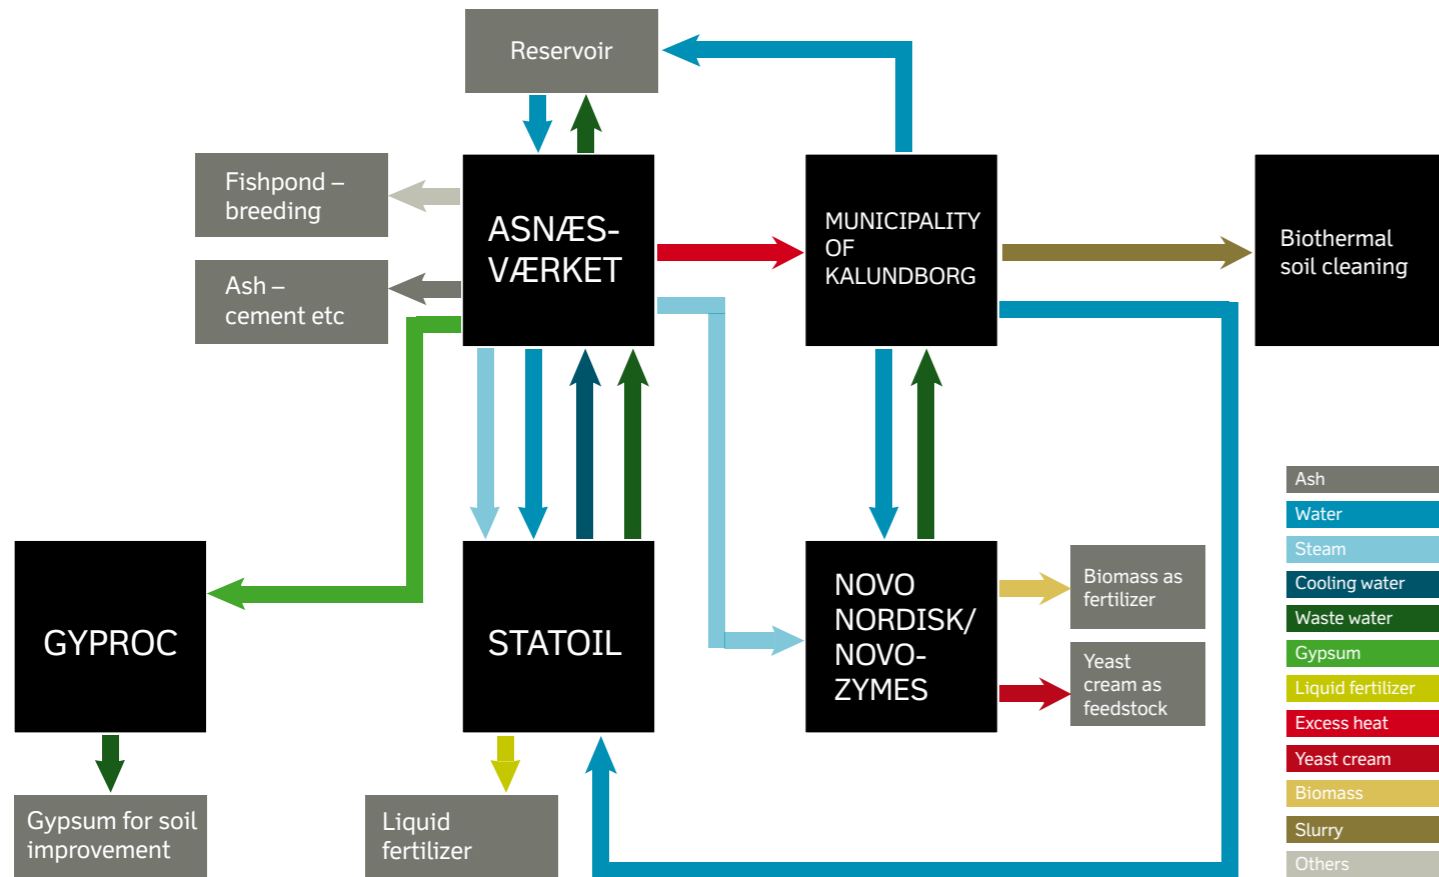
Reservoir

Fishpond – breeding

ASNÆS-VÆRKET

MUNICIPALITY OF KALUNDBORG

Biothermal soil cleaning

Ash – cement etc

GYPROC

STATOIL

NOVO NORDISK/ NOVO-ZYMES

Biomass as fertilizer

Yeast cream as feedstock

Gypsum for soil improvement

Liquid fertilizer

Ash
Water
Steam
Cooling water
Waste water
Gypsum
Liquid fertilizer
Excess heat
Yeast cream
Biomass
Slurry
Others